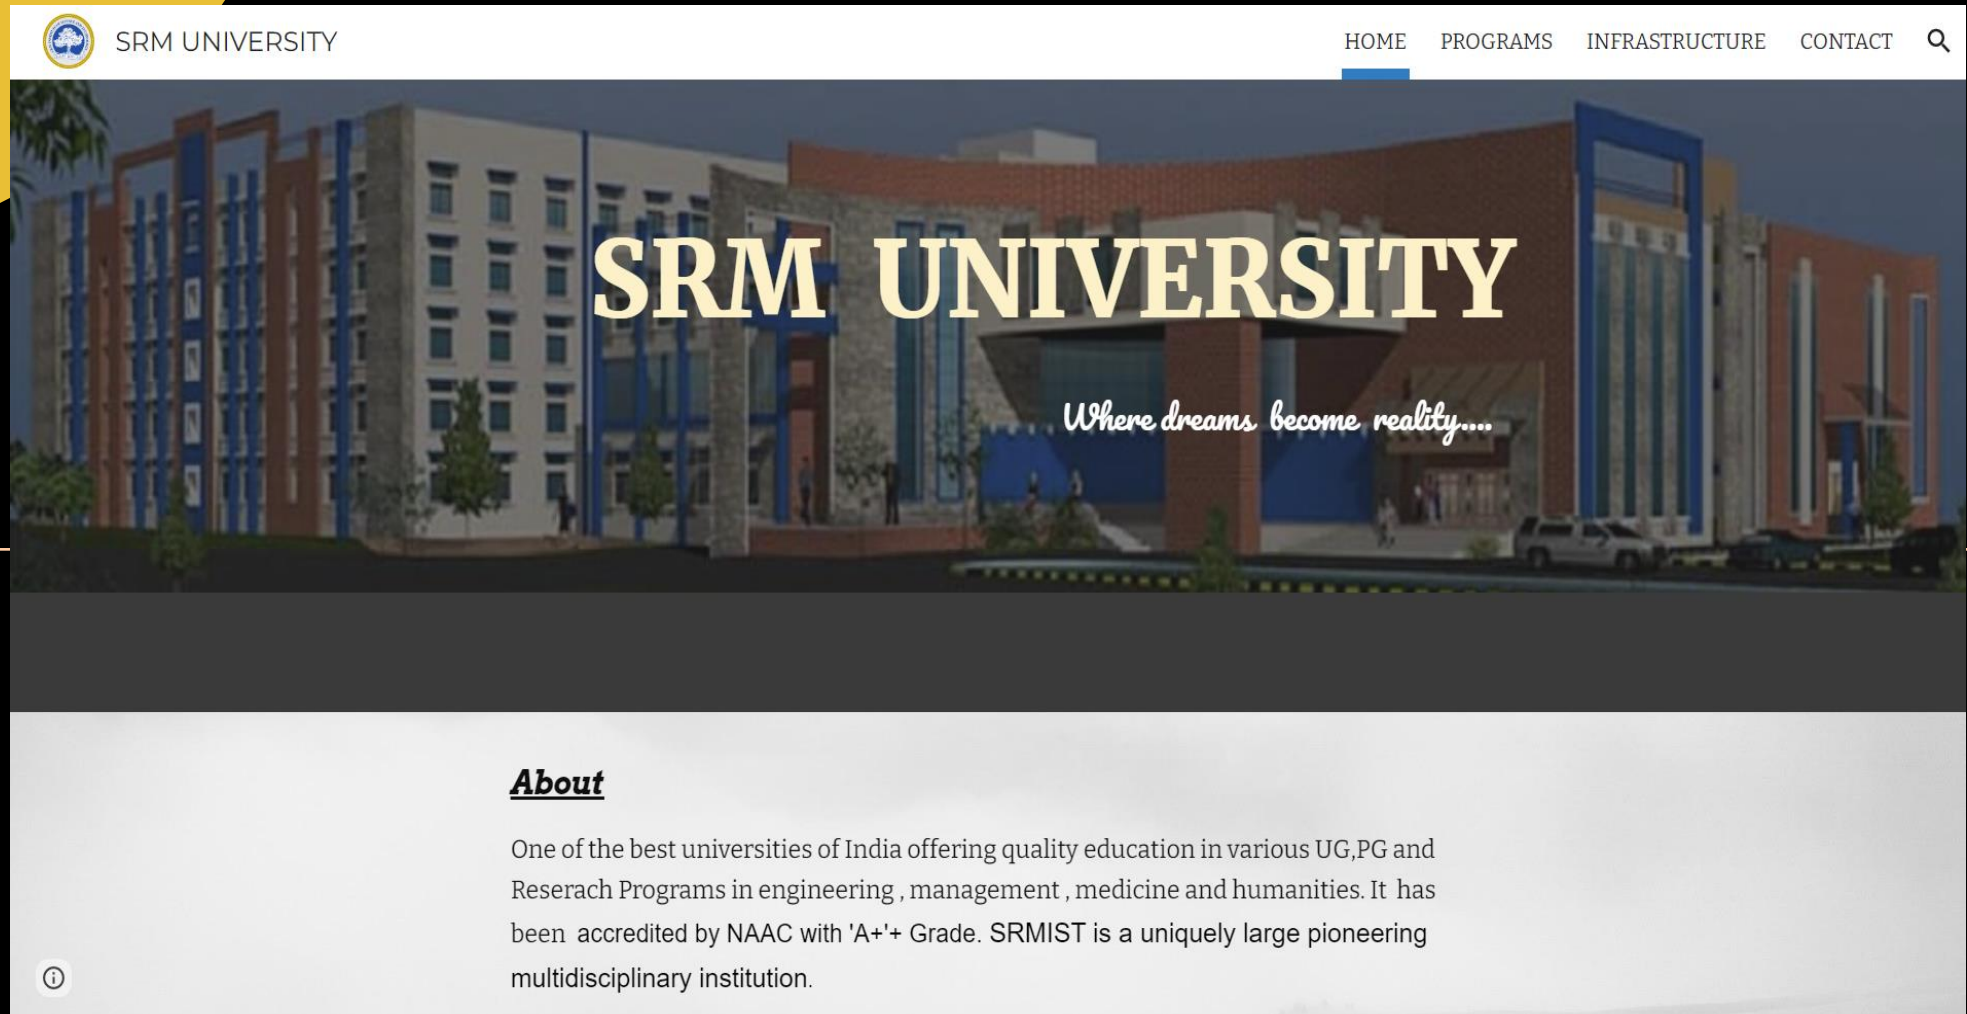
SRM UNIVERSITY

HOME PROGRAMS INFRASTRUCTURE CONTACT

SRM UNIVERSITY

Where dreams become reality....

About

One of the best universities of India offering quality education in various UG,PG and Reserach Programs in engineering , management , medicine and humanities. It has been accredited by NAAC with 'A+'+ Grade. SRMIST is a uniquely large pioneering multidisciplinary institution.